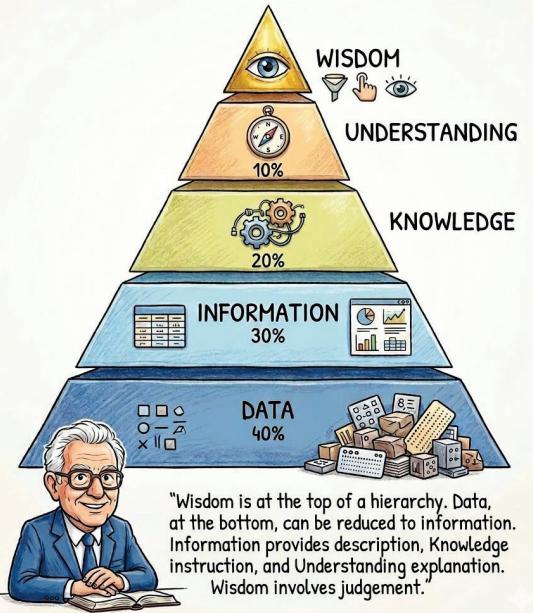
WISDOM

UNDERSTANDING

10%

KNOWLEDGE

20%

INFORMATION

30%

DATA

40%

"Wisdom is at the top of a hierarchy. Data, at the bottom, can be reduced to information. Information provides description, Knowledge instruction, and Understanding explanation. Wisdom involves judgement."